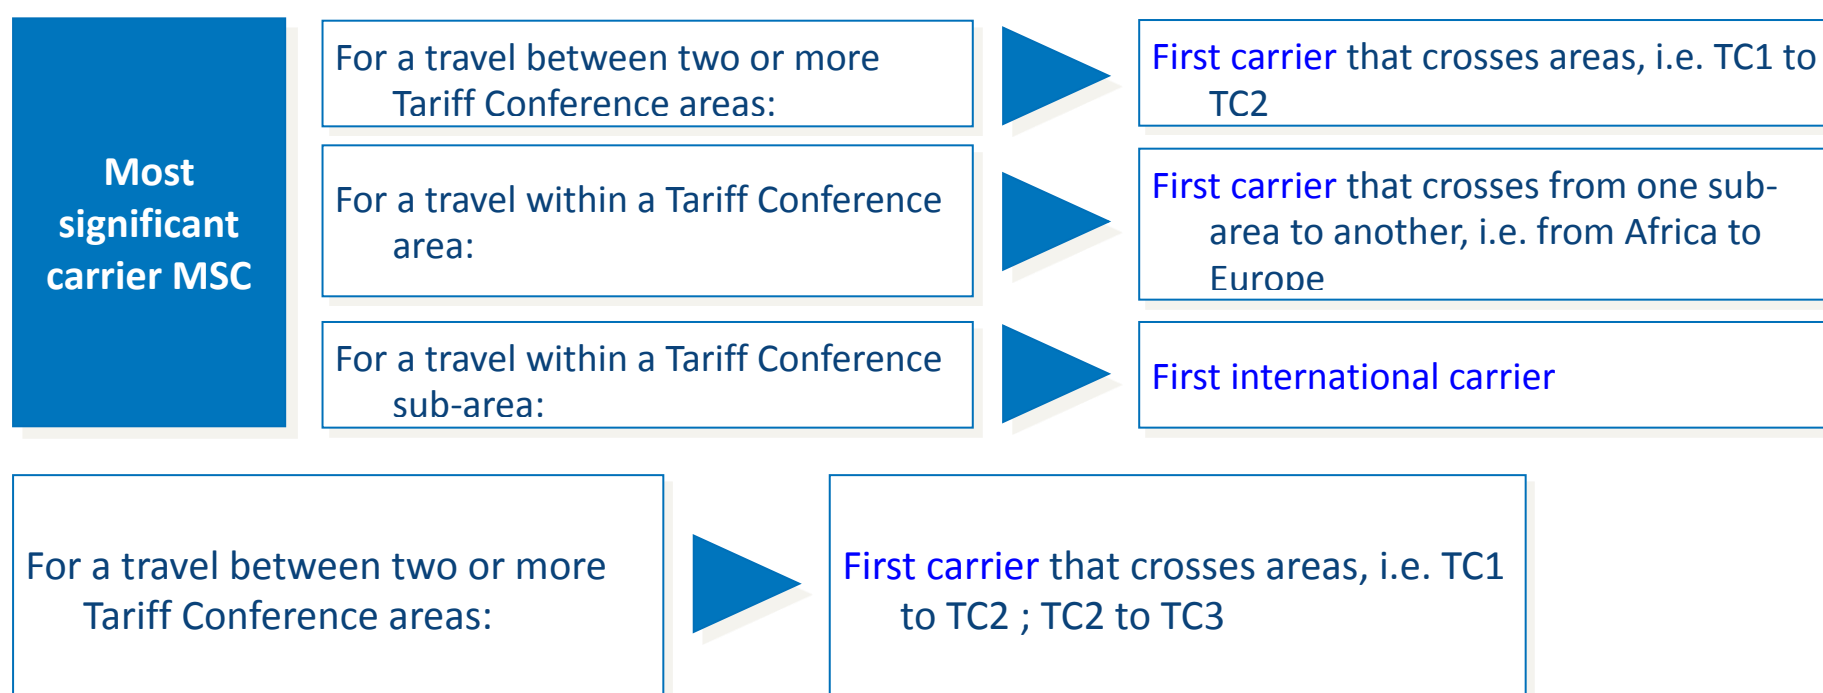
Most significant carrier MSC

For a travel between two or more Tariff Conference areas:

First carrier that crosses areas, i.e. TC1 to TC2

For a travel within a Tariff Conference area:

First carrier that crosses from one sub-area to another, i.e. from Africa to Europe

For a travel within a Tariff Conference sub-area:

First international carrier

For a travel between two or more Tariff Conference areas:

First carrier that crosses areas, i.e. TC1 to TC2 ; TC2 to TC3